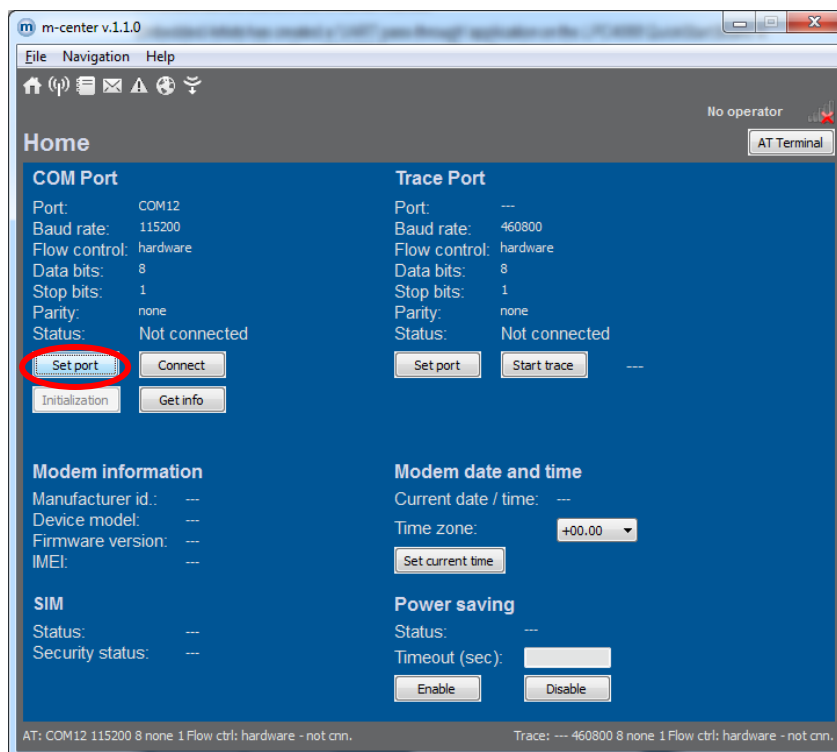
m-center v.1.1.0 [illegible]

File Navigation Help

No operator

Home

AT Terminal

COM Port

Port: COM12
Baud rate: 115200
Flow control: hardware
Data bits: 8
Stop bits: 1
Parity: none
Status: Not connected

Set port
Connect
Initialization
Get info

Trace Port

Port: ---
Baud rate: 460800
Flow control: hardware
Data bits: 8
Stop bits: 1
Parity: none
Status: Not connected

Set port
Start trace
---

Modem information

Manufacturer id.: ---
Device model: ---
Firmware version: ---
IMEI: ---

Modem date and time

Current date / time: ---
Time zone: +00.00
Set current time

SIM

Status: ---
Security status: ---

Power saving

Status: ---
Timeout (sec):
Enable
Disable

AT: COM12 115200 8 none 1 Flow ctrl: hardware - not cnn.

Trace: --- 460800 8 none 1 Flow ctrl: hardware - not cnn.